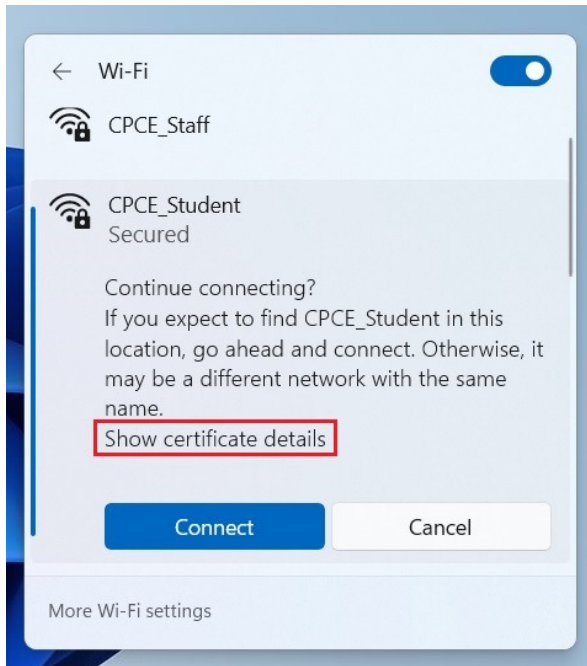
← Wi-Fi

CPCE_Staff

CPCE_Student
Secured

Continue connecting?
If you expect to find CPCE_Student in this location, go ahead and connect. Otherwise, it may be a different network with the same name.
Show certificate details

Connect

Cancel

More Wi-Fi settings